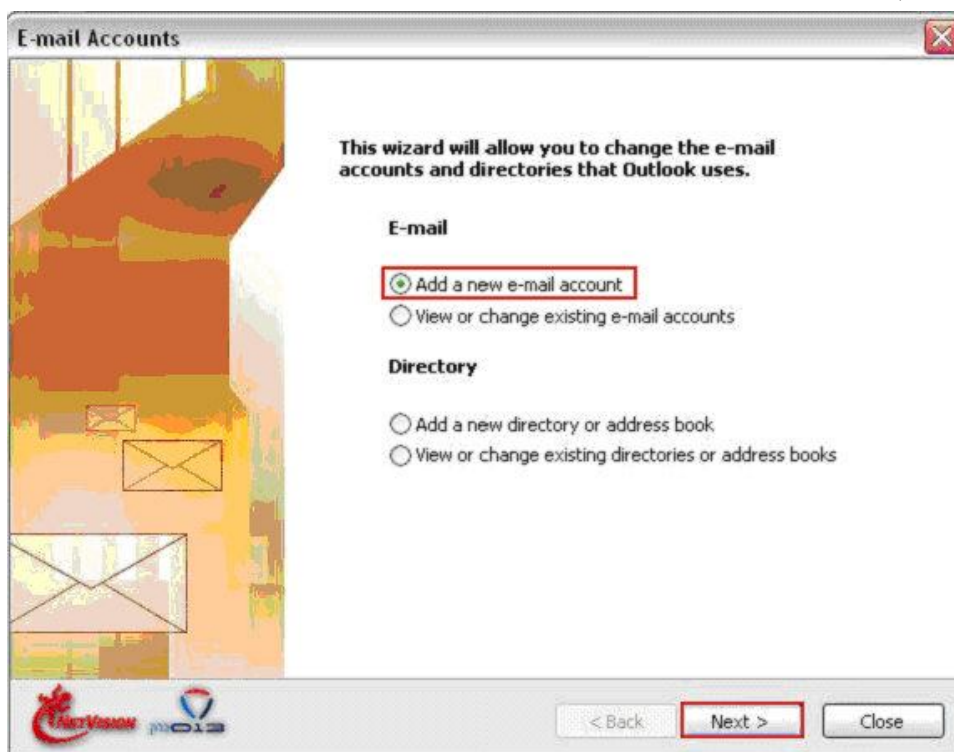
E-mail Accounts

This wizard will allow you to change the e-mail accounts and directories that Outlook uses.

E-mail

Add a new e-mail account
View or change existing e-mail accounts

Directory

Add a new directory or address book
View or change existing directories or address books

NetVision 013

< Back
Next >
Close